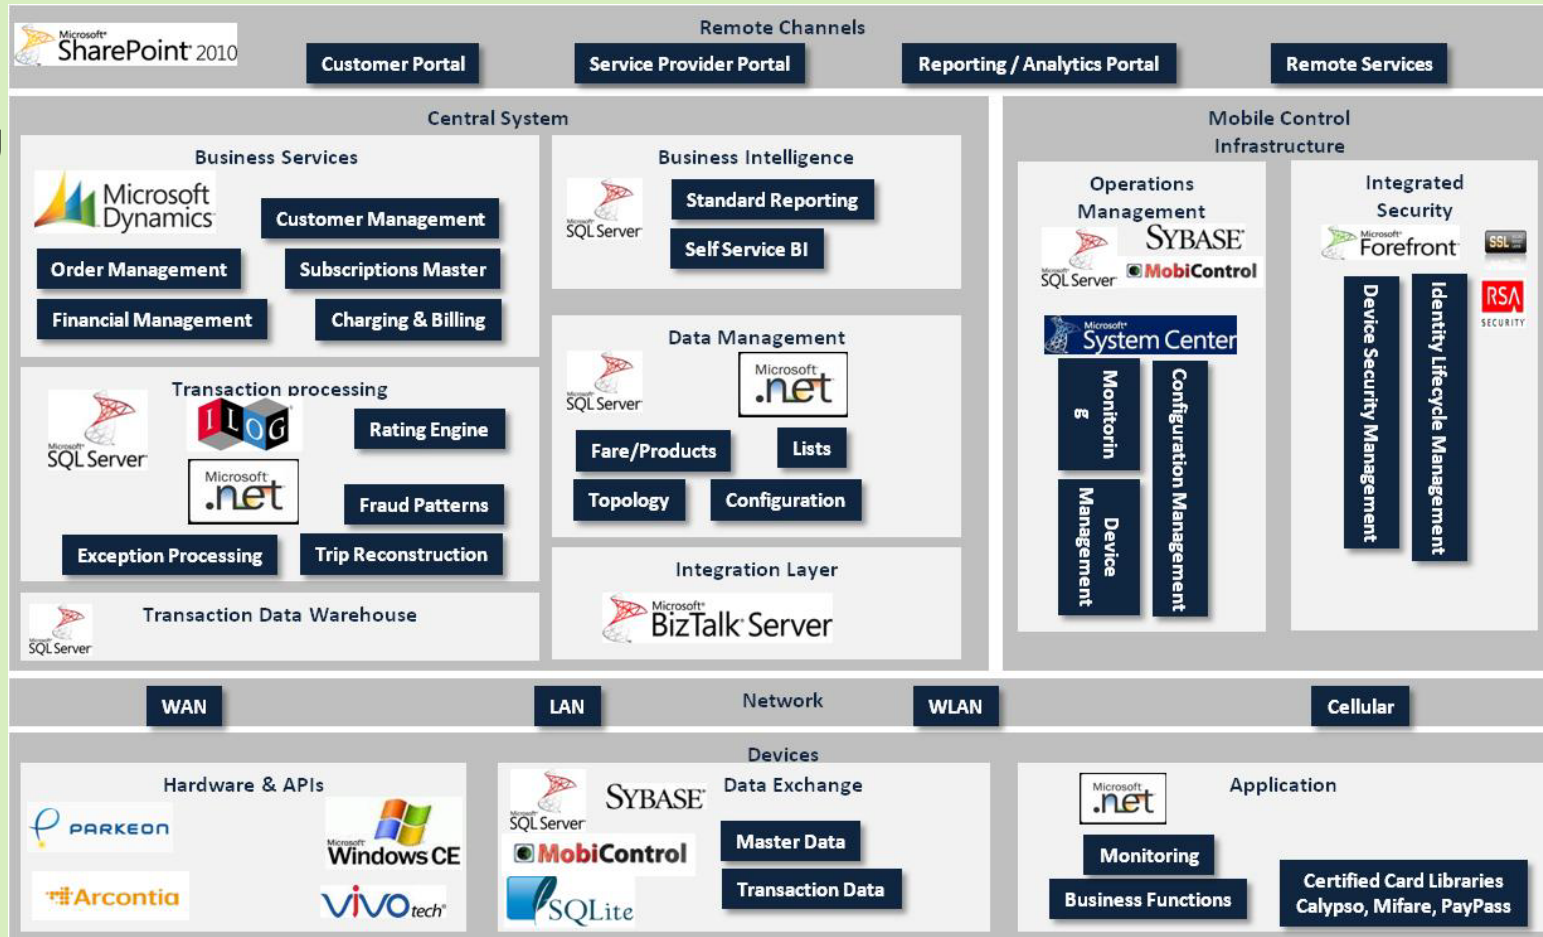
Microsoft SharePoint 2010

Remote Channels

Customer Portal

Service Provider Portal

Reporting / Analytics Portal

Remote Services

Central System

Business Services

Microsoft Dynamics

Customer Management

Order Management

Subscriptions Master

Financial Management

Charging & Billing

Business Intelligence

SQL Server

Standard Reporting

Self Service BI

Data Management

SQL Server

Microsoft .net

Fare/Products

Lists

Topology

Configuration

Transaction processing

SQL Server

ILOG

Rating Engine

Microsoft .net

Fraud Patterns

Exception Processing

Trip Reconstruction

SQL Server

Transaction Data Warehouse

Integration Layer

Microsoft BizTalk Server

Mobile Control Infrastructure

Operations Management

SQL Server

SYBASE

MobiControl

Microsoft System Center

Monitorin g

Device Management

Configuration Management

Integrated Security

Microsoft Forefront

SSL

RSA SECURITY

Device Security Management

Identity Lifecycle Management

WAN

LAN

Network

WLAN

Cellular

Devices

Hardware & APIs

PARKEON

Microsoft Windows CE

Arcontia

ViVOtech

SQL Server

SYBASE

Data Exchange

MobiControl

Master Data

SQLite

Transaction Data

Microsoft .net

Application

Monitoring

Business Functions

Certified Card Libraries Calypso, Mifare, PayPass